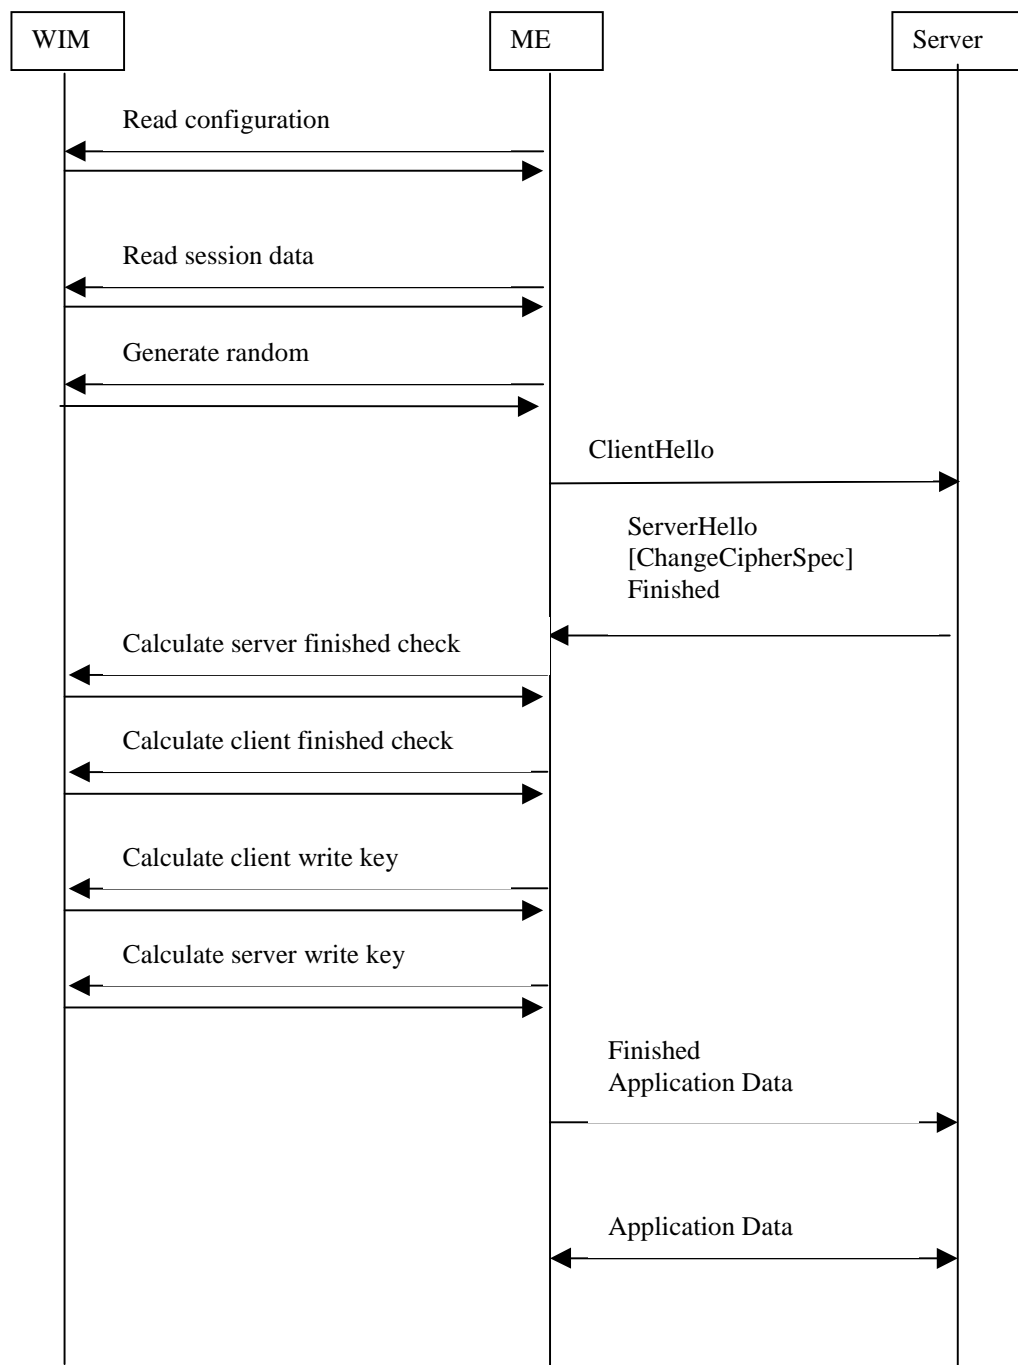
WIM

ME

Server

Read configuration

Read session data

Generate random

ClientHello

ServerHello
[ChangeCipherSpec]
Finished

Calculate server finished check

Calculate client finished check

Calculate client write key

Calculate server write key

Finished
Application Data

Application Data